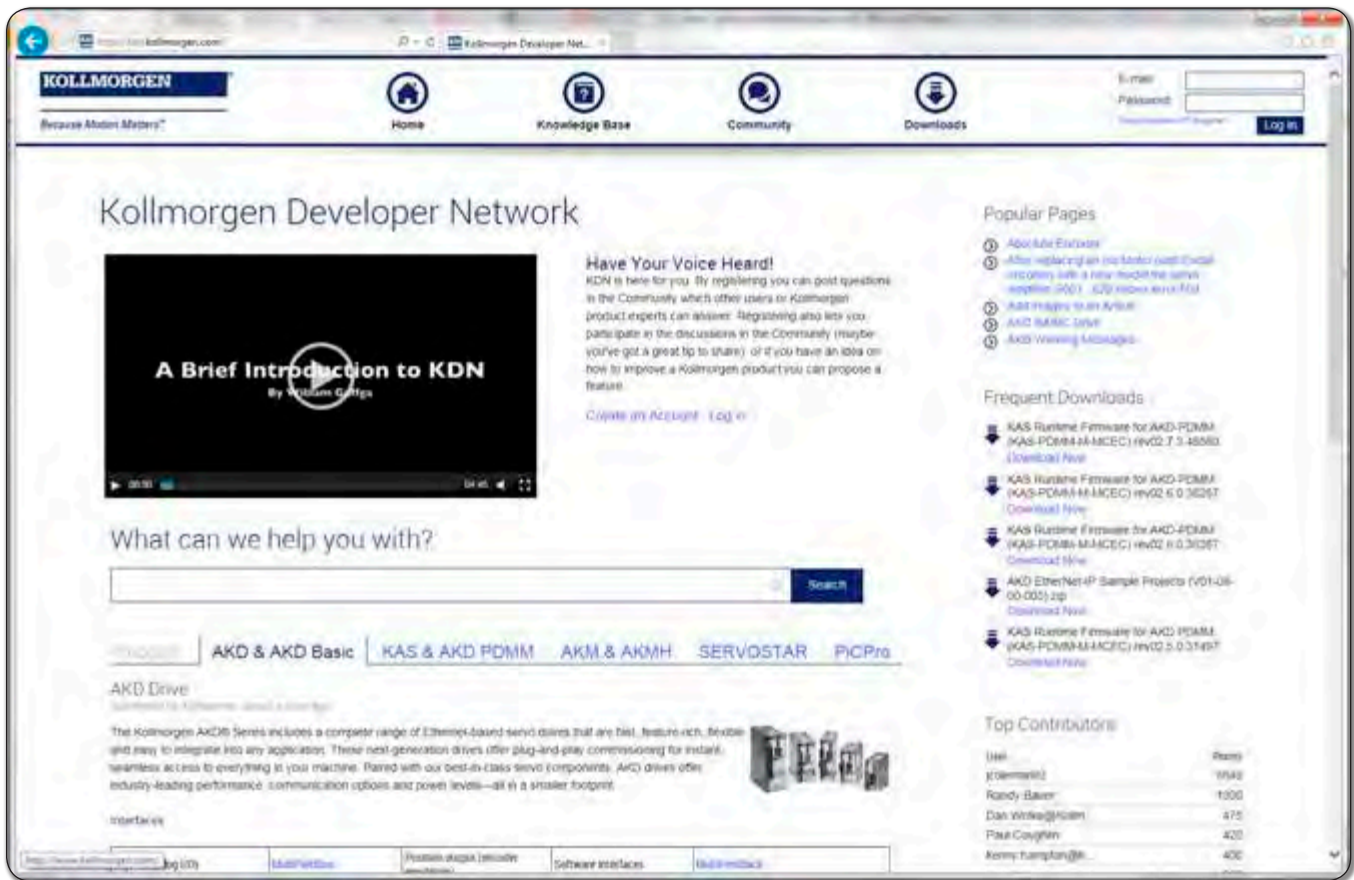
https://kdn.kollmorgen.com/

Kollmorgen Developer Net...

KOLLMORGEN

Because Motion Matters™

Home

Knowledge Base

Community

Downloads

E-mail

Password

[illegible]

Log in

Kollmorgen Developer Network

A Brief Introduction to KDN

By William Griffis

Have Your Voice Heard!

KDN is here for you. By registering you can post questions in the Community which other users or Kollmorgen product experts can answer. Registering also lets you participate in the discussions in the Community (maybe you've got a great tip to share) or if you have an idea on how to improve a Kollmorgen product you can propose a feature.

Create an Account · Log in

What can we help you with?

Search

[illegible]

AKD & AKD Basic

KAS & AKD PDMM

AKM & AKMH

SERVOSTAR

PiCPro

AKD Drive

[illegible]

The Kollmorgen AKD® Series includes a complete range of Ethernet-based servo drives that are fast, feature-rich, flexible and easy to integrate into any application. These next-generation drives offer plug-and-play commissioning for instant, seamless access to everything in your machine. Paired with our best-in-class servo components, AKD drives offer industry-leading performance, communication options and power levels—all in a smaller footprint.

Interfaces

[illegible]

MultiFeedback

Position output (encoder emulation)

Software interfaces

Multi-feedback

http://www.kollmorgen.com/

Popular Pages

Absolute Encoder

After replacing an old motor (with Endat encoder) with a new model the servo amplifier (S601...620) shows error F04

Add images to an Article

AKD BASIC Drive

AKD Warning Messages

Frequent Downloads

KAS Runtime Firmware for AKD-PDMM (KAS-PDMM-M-MCEC) rev02.7.3.48560

Download Now

KAS Runtime Firmware for AKD-PDMM (KAS-PDMM-M-MCEC) rev02.6.0.36267

Download Now

KAS Runtime Firmware for AKD-PDMM (KAS-PDMM-M-MCEC) rev02.6.0.36267

Download Now

AKD EtherNet/IP Sample Projects (V01-08-00-000).zip

Download Now

KAS Runtime Firmware for AKD-PDMM (KAS-PDMM-M-MCEC) rev02.5.0.31497

Download Now

Top Contributors

User

Points

jcolemanlu

9560

Randy Baker

1000

Dan Winke@Kollm

475

Paul Coughlin

420

Kenny Hampton@k...

400